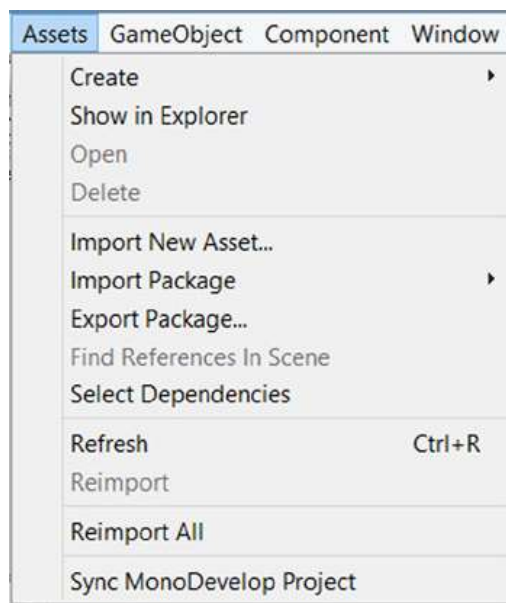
Assets GameObject Component Window

Create
Show in Explorer
Open
Delete

Import New Asset...
Import Package
Export Package...
Find References In Scene
Select Dependencies

Refresh Ctrl+R
Reimport

Reimport All

Sync MonoDevelop Project